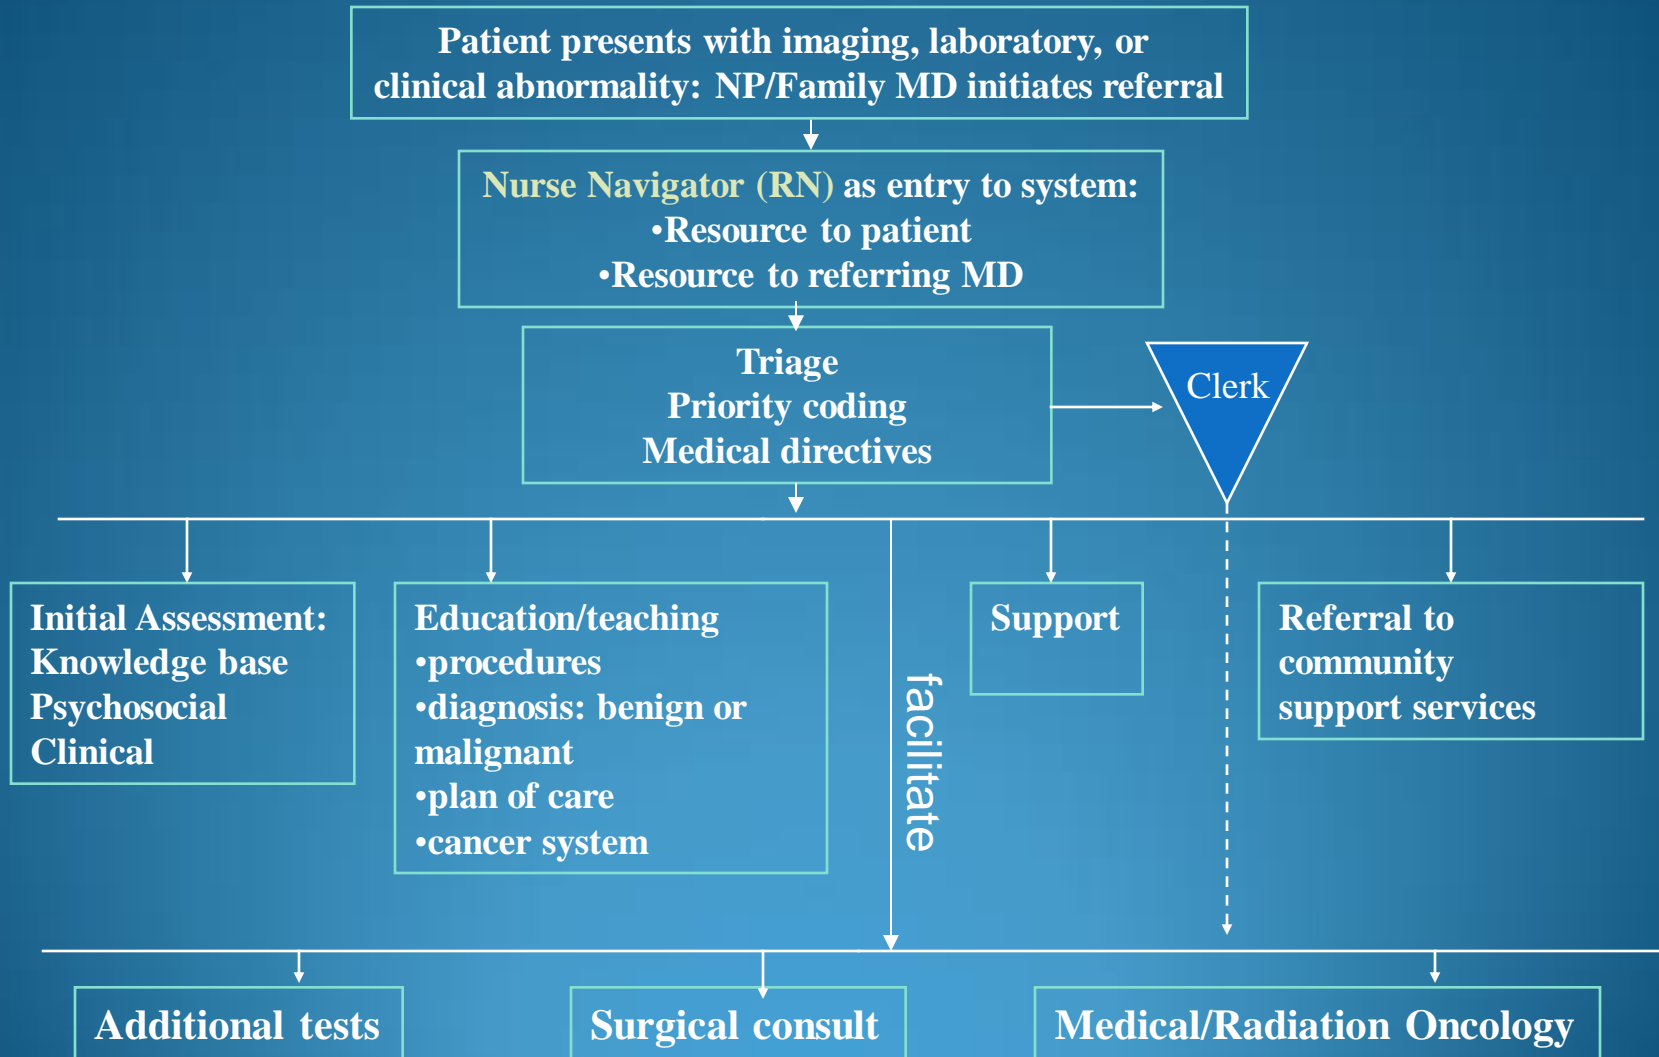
Patient presents with imaging, laboratory, or clinical abnormality: NP/Family MD initiates referral

Nurse Navigator (RN) as entry to system:
•Resource to patient
•Resource to referring MD

Triage
Priority coding
Medical directives

Clerk

Initial Assessment:
Knowledge base
Psychosocial
Clinical

Education/teaching
•procedures
•diagnosis: benign or malignant
•plan of care
•cancer system

facilitate

Support

Referral to community support services

Additional tests

Surgical consult

Medical/Radiation Oncology